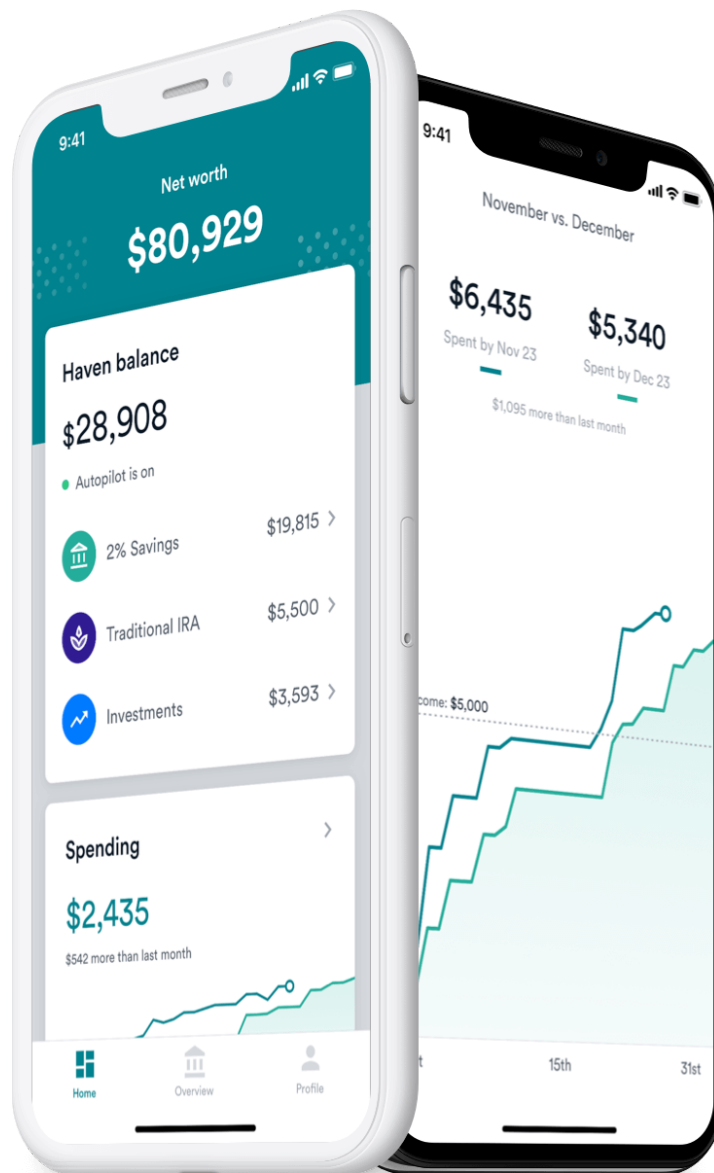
9:41

Net worth

$80,929

Haven balance

$28,908

Autopilot is on

2% Savings $19,815 >

Traditional IRA $5,500 >

Investments $3,593 >

Spending >

$2,435

$542 more than last month

Home Overview Profile

9:41

November vs. December

$6,435
Spent by Nov 23

$5,340
Spent by Dec 23

$1,095 more than last month

come: $5,000

t 15th 31st